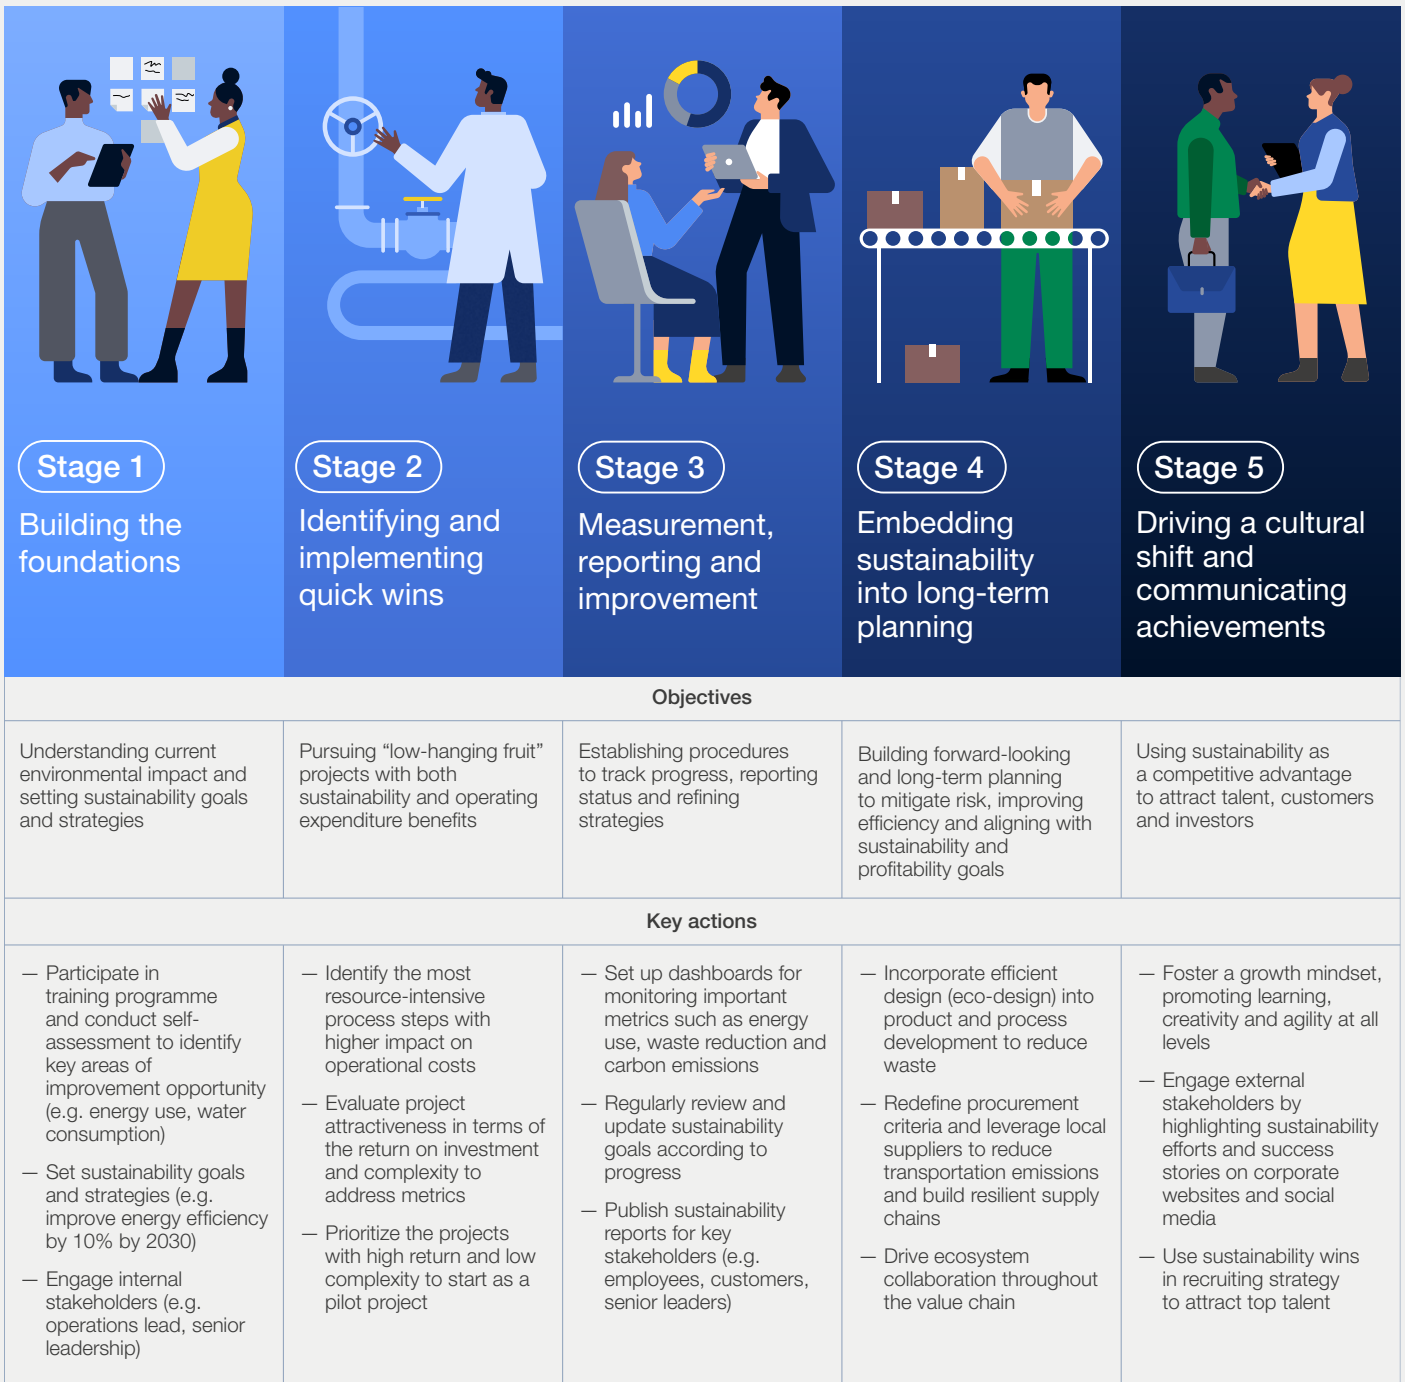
Stage 1
Building the foundations

Stage 2
Identifying and implementing quick wins

Stage 3
Measurement, reporting and improvement

Stage 4
Embedding sustainability into long-term planning

Stage 5
Driving a cultural shift and communicating achievements

Objectives

| Understanding current environmental impact and setting sustainability goals and strategies | Pursuing “low-hanging fruit” projects with both sustainability and operating expenditure benefits | Establishing procedures to track progress, reporting status and refining strategies | Building forward-looking and long-term planning to mitigate risk, improving efficiency and aligning with sustainability and profitability goals | Using sustainability as a competitive advantage to attract talent, customers and investors |
|---|---|---|---|---|

Key actions

— Participate in training programme and conduct self-assessment to identify key areas of improvement opportunity (e.g. energy use, water consumption)

— Set sustainability goals and strategies (e.g. improve energy efficiency by 10% by 2030)

— Engage internal stakeholders (e.g. operations lead, senior leadership)

— Identify the most resource-intensive process steps with higher impact on operational costs

— Evaluate project attractiveness in terms of the return on investment and complexity to address metrics

— Prioritize the projects with high return and low complexity to start as a pilot project

— Set up dashboards for monitoring important metrics such as energy use, waste reduction and carbon emissions

— Regularly review and update sustainability goals according to progress

— Publish sustainability reports for key stakeholders (e.g. employees, customers, senior leaders)

— Incorporate efficient design (eco-design) into product and process development to reduce waste

— Redefine procurement criteria and leverage local suppliers to reduce transportation emissions and build resilient supply chains

— Drive ecosystem collaboration throughout the value chain

— Foster a growth mindset, promoting learning, creativity and agility at all levels

— Engage external stakeholders by highlighting sustainability efforts and success stories on corporate websites and social media

— Use sustainability wins in recruiting strategy to attract top talent